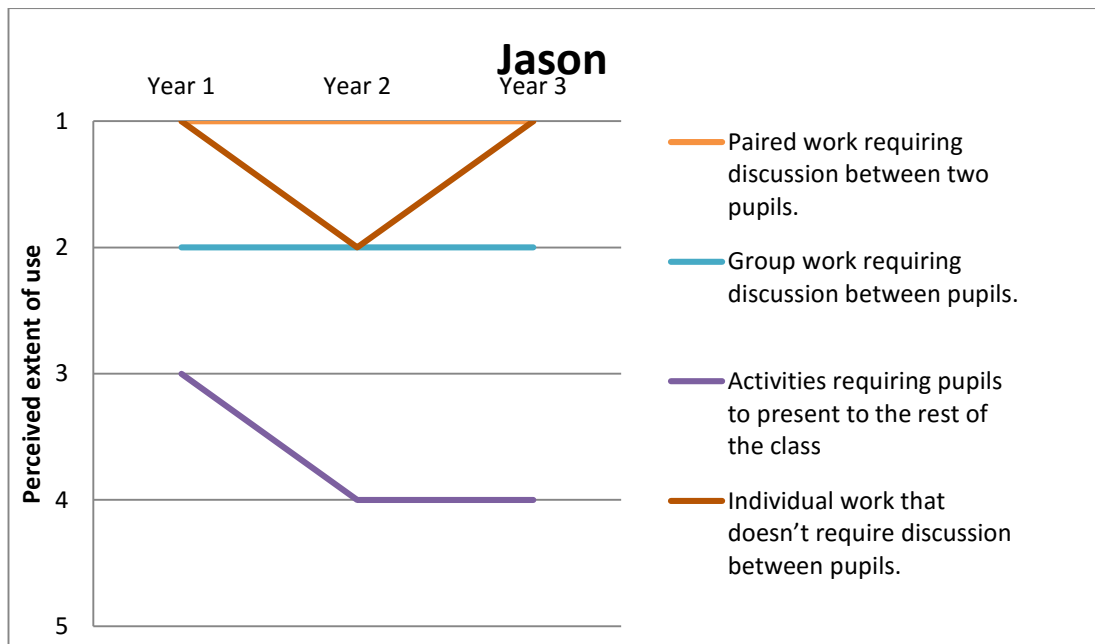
Jason

Year 1 Year 2 Year 3

Perceived extent of use

1
2
3
4
5

Paired work requiring discussion between two pupils.

Group work requiring discussion between pupils.

Activities requiring pupils to present to the rest of the class

Individual work that doesn’t require discussion between pupils.